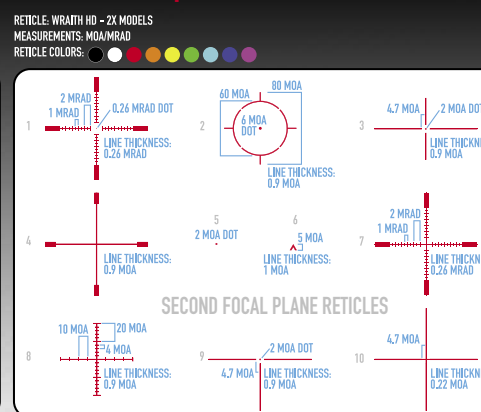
RETICLE: WRAITH HD - 2X MODELS
MEASUREMENTS: MOA/MRAD
RETICLE COLORS:

1
2 MRAD
1 MRAD
0.26 MRAD DOT
LINE THICKNESS: 0.26 MRAD

2
60 MOA
80 MOA
6 MOA DOT
LINE THICKNESS: 0.9 MOA

3
4.7 MOA
2 MOA DOT
LINE THICKNESS: 0.9 MOA

4
LINE THICKNESS: 0.9 MOA

5
2 MOA DOT

6
5 MOA
LINE THICKNESS: 1 MOA

7
2 MRAD
1 MRAD
LINE THICKNESS: 0.26 MRAD

SECOND FOCAL PLANE RETICLES

8
10 MOA
20 MOA
4 MOA
LINE THICKNESS: 0.9 MOA

9
2 MOA DOT
4.7 MOA
LINE THICKNESS: 0.9 MOA

10
4.7 MOA
LINE THICKNESS: 0.22 MOA